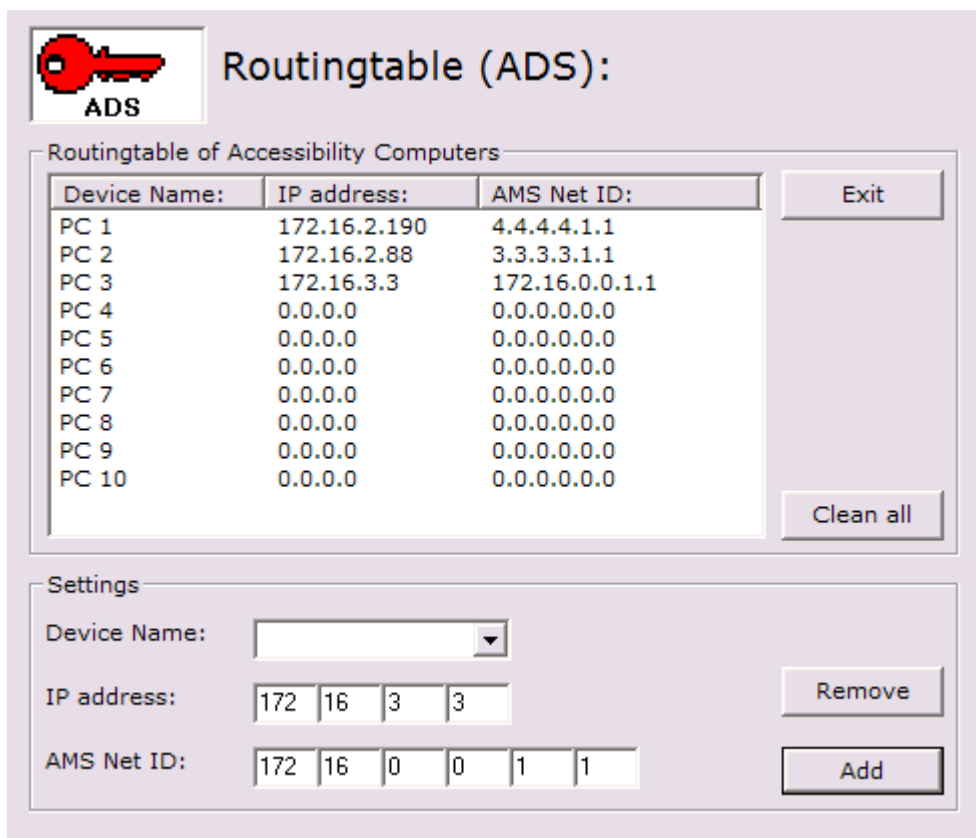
ADS

Routingtable (ADS):

Routingtable of Accessibility Computers

| Device Name: | IP address: | AMS Net ID: |
|---|---|---|
| PC 1 | 172.16.2.190 | 4.4.4.4.1.1 |
| PC 2 | 172.16.2.88 | 3.3.3.3.1.1 |
| PC 3 | 172.16.3.3 | 172.16.0.0.1.1 |
| PC 4 | 0.0.0.0 | 0.0.0.0.0.0 |
| PC 5 | 0.0.0.0 | 0.0.0.0.0.0 |
| PC 6 | 0.0.0.0 | 0.0.0.0.0.0 |
| PC 7 | 0.0.0.0 | 0.0.0.0.0.0 |
| PC 8 | 0.0.0.0 | 0.0.0.0.0.0 |
| PC 9 | 0.0.0.0 | 0.0.0.0.0.0 |
| PC 10 | 0.0.0.0 | 0.0.0.0.0.0 |

Exit

Clean all

Settings

Device Name:

IP address: 172 16 3 3

AMS Net ID: 172 16 0 0 1 1

Remove

Add